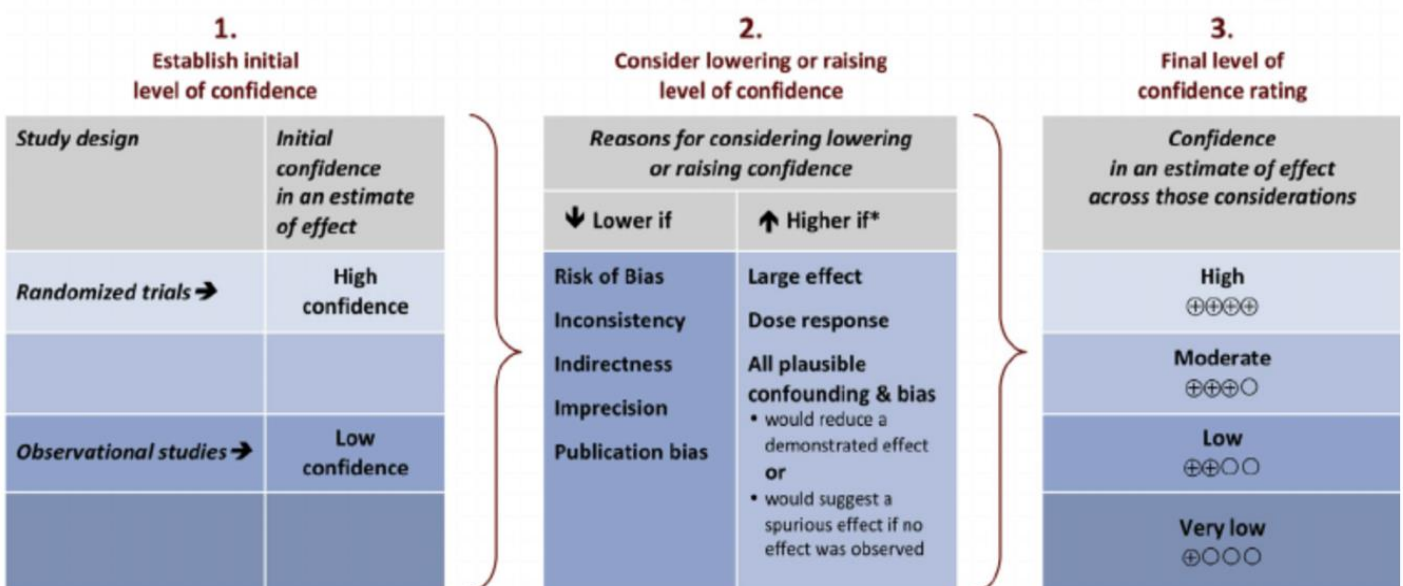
1.
Establish initial level of confidence

| Study design | Initial confidence in an estimate of effect |
|---|---|
| Randomized trials ➔ | High confidence |
| | |
| Observational studies ➔ | Low confidence |
| | |

2.
Consider lowering or raising level of confidence

Reasons for considering lowering or raising confidence

| ↓ Lower if | ↑ Higher if* |
|---|---|
| Risk of Bias<br>Inconsistency<br>Indirectness<br>Imprecision<br>Publication bias | Large effect<br>Dose response<br>All plausible confounding & bias<br>• would reduce a demonstrated effect<br>or<br>• would suggest a spurious effect if no effect was observed |

3.
Final level of confidence rating

| Confidence in an estimate of effect across those considerations |
|---|
| High ⊕⊕⊕⊕ |
| Moderate ⊕⊕⊕○ |
| Low ⊕⊕○○ |
| Very low ⊕○○○ |